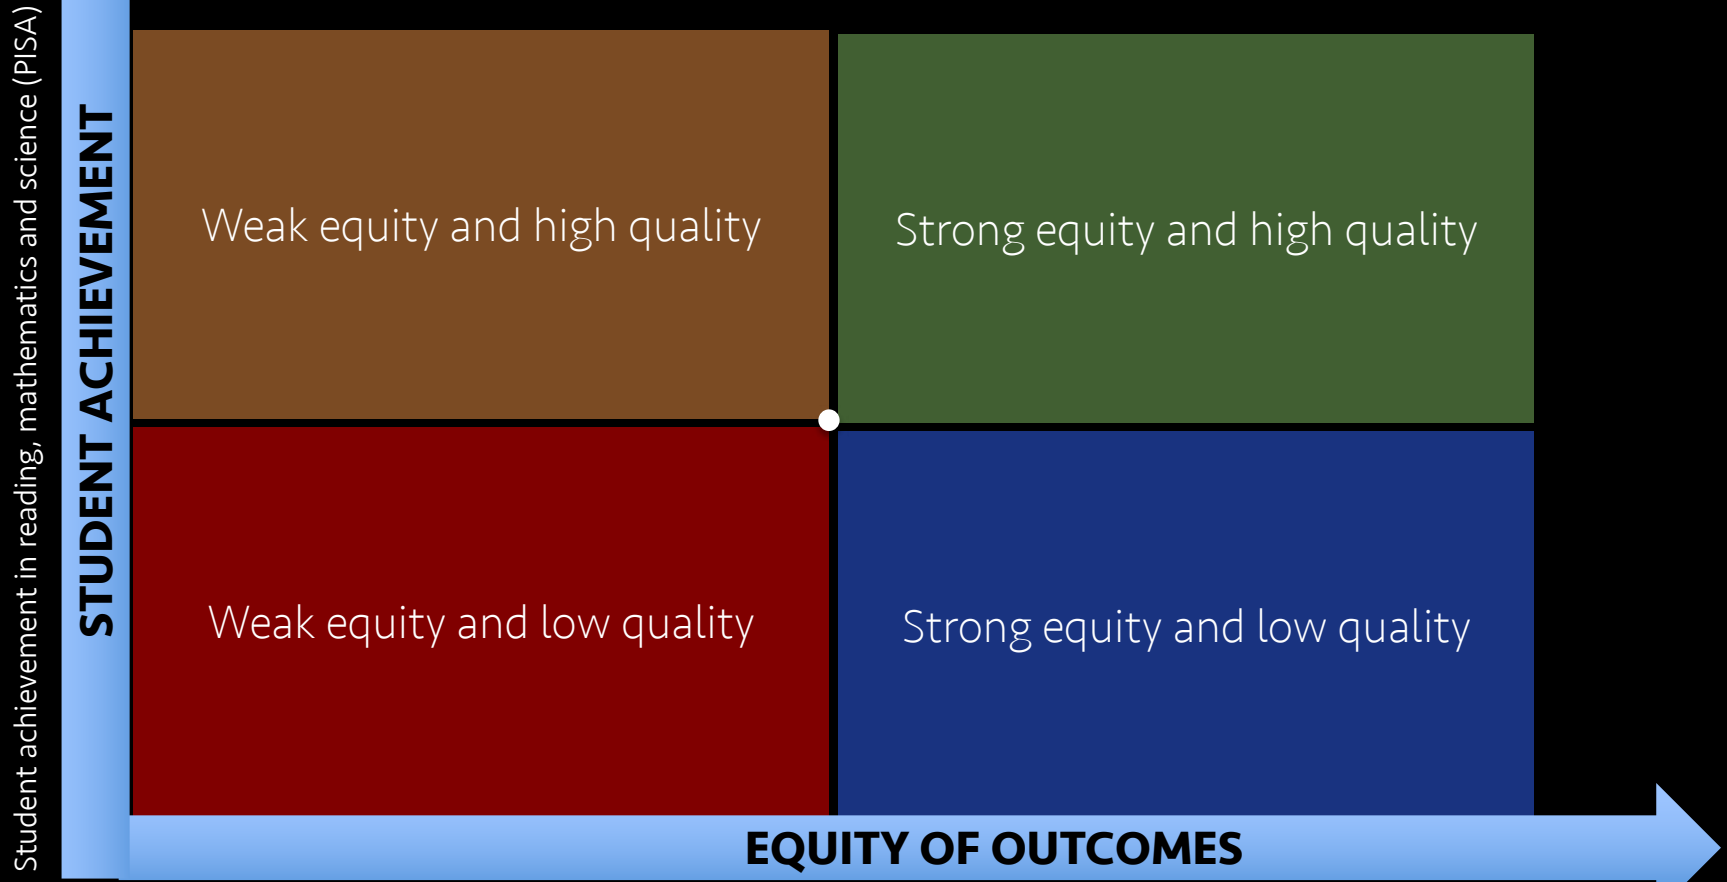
Student achievement in reading, mathematics and science (PISA)

STUDENT ACHIEVEMENT

Weak equity and high quality

Strong equity and high quality

Weak equity and low quality

Strong equity and low quality

EQUITY OF OUTCOMES